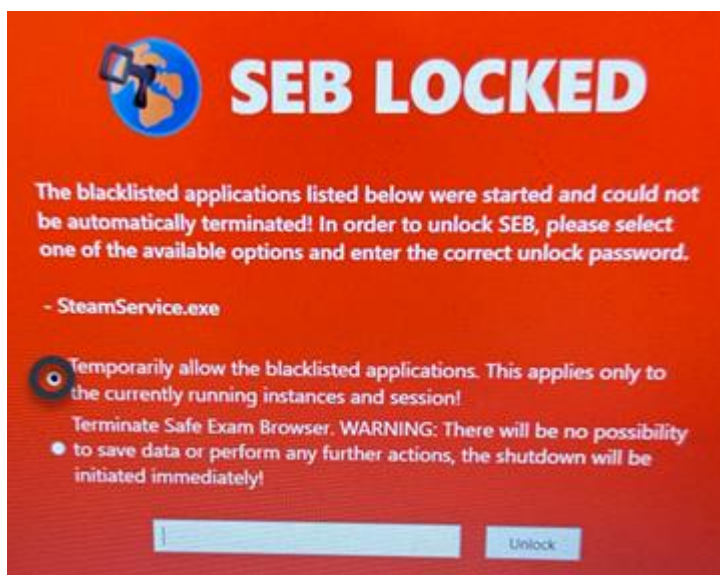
SEB LOCKED

The blacklisted applications listed below were started and could not be automatically terminated! In order to unlock SEB, please select one of the available options and enter the correct unlock password.

- SteamService.exe

Temporarily allow the blacklisted applications. This applies only to the currently running instances and session!

Terminate Safe Exam Browser. WARNING: There will be no possibility to save data or perform any further actions, the shutdown will be initiated immediately!

Unlock